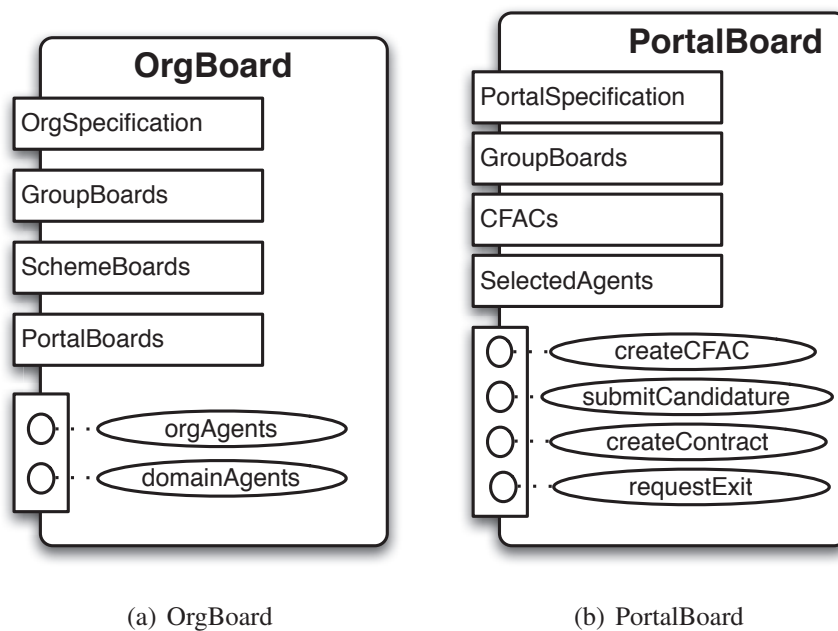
OrgBoard

OrgSpecification

GroupBoards

SchemeBoards

PortalBoards

orgAgents

domainAgents

PortalBoard

PortalSpecification

GroupBoards

CFACs

SelectedAgents

createCFAC

submitCandidature

createContract

requestExit

(a) OrgBoard

(b) PortalBoard